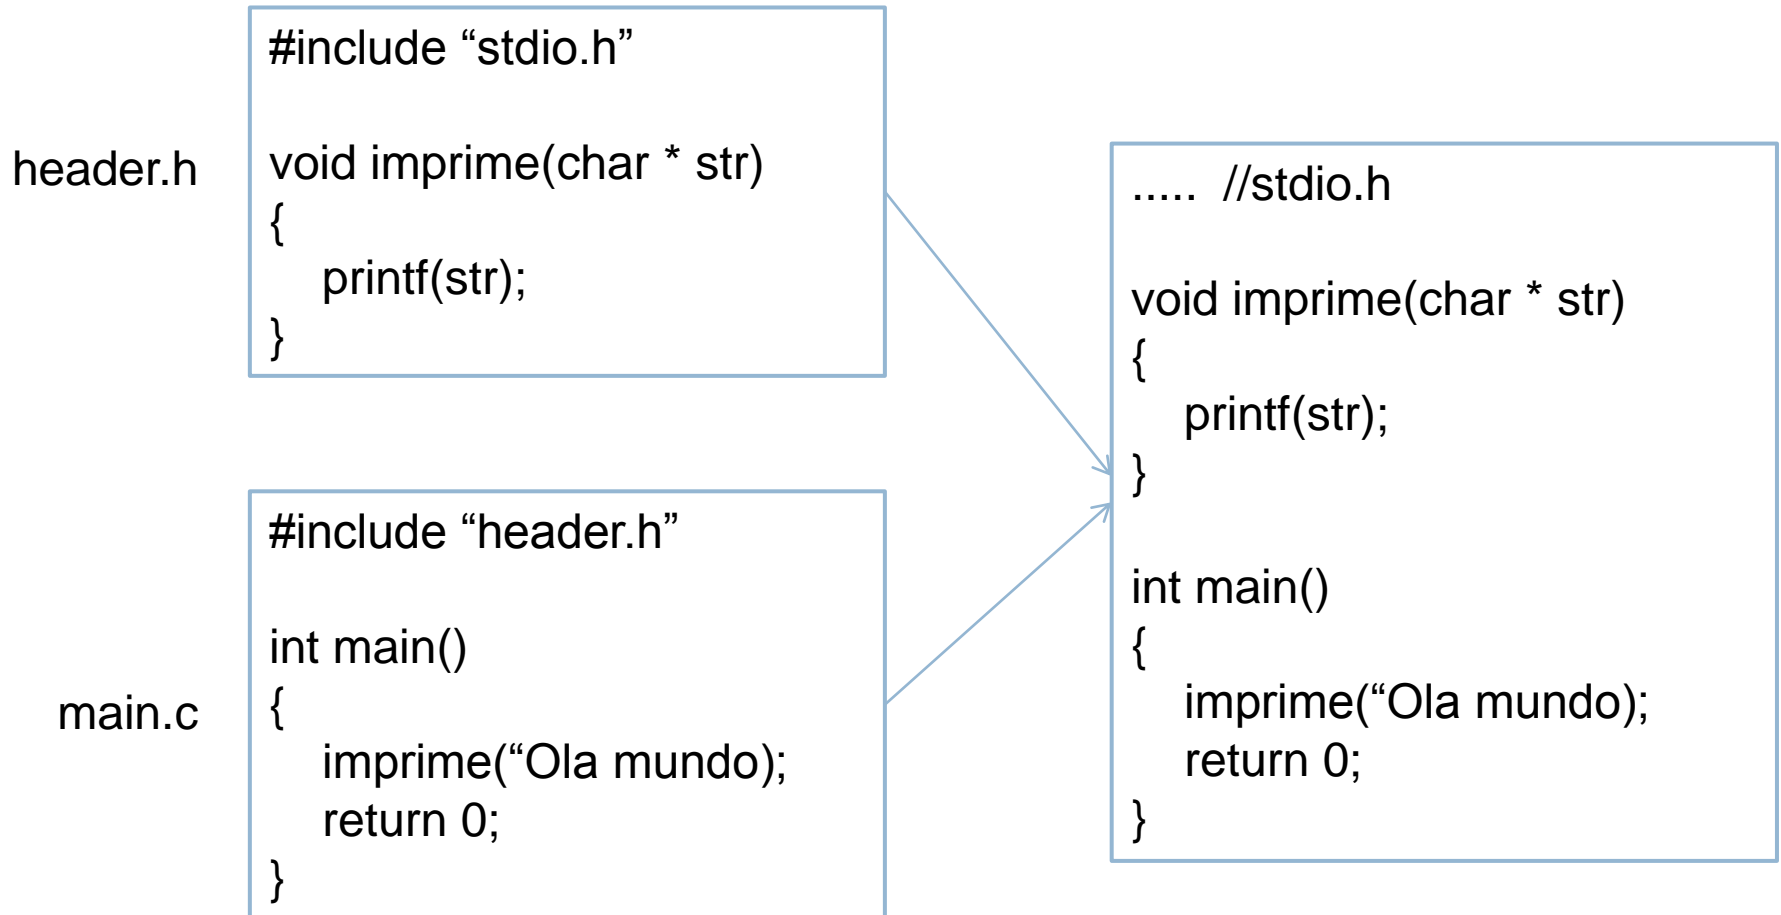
header.h

#include “stdio.h”

void imprime(char * str)
{
printf(str);
}

main.c

#include “header.h”

int main()
{
imprime(“Ola mundo);
return 0;
}

..... //stdio.h

void imprime(char * str)
{
printf(str);
}

int main()
{
imprime(“Ola mundo);
return 0;
}